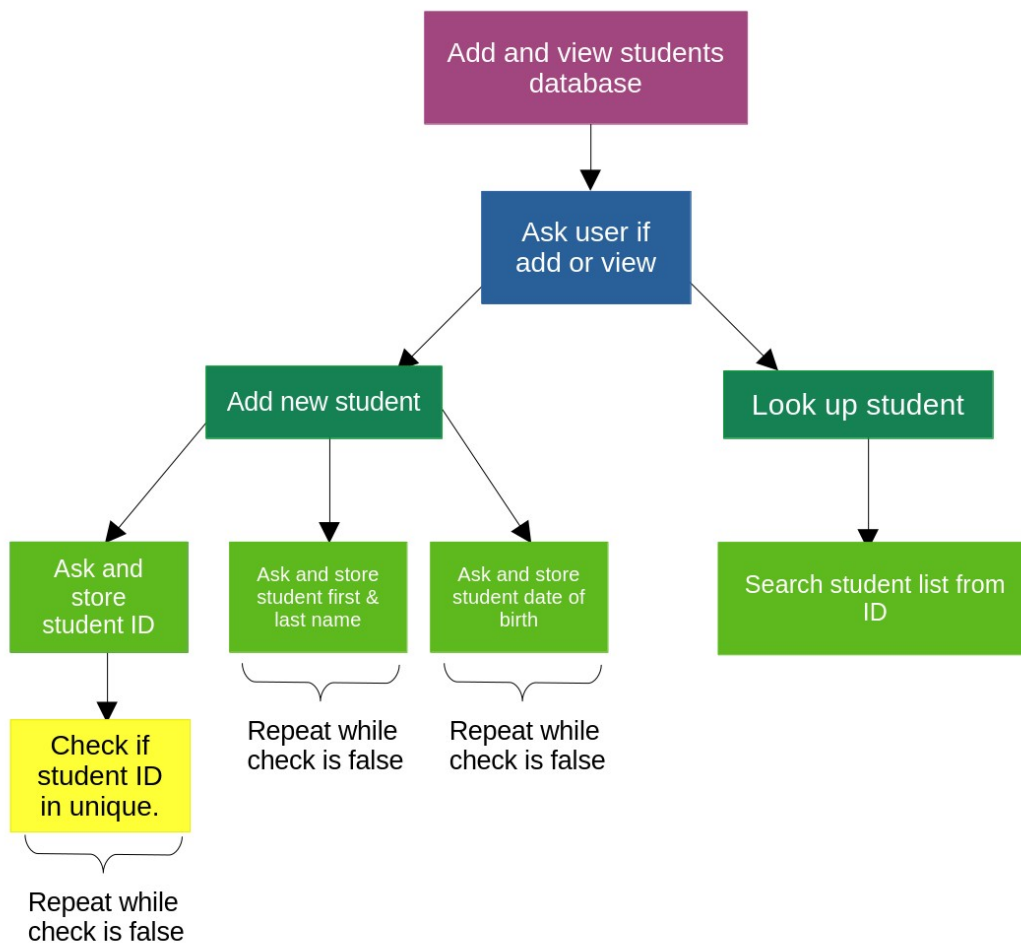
Add and view students database

Ask user if add or view

Add new student

Look up student

Ask and store student ID

Ask and store student first & last name

Ask and store student date of birth

Search student list from ID

Check if student ID in unique.

Repeat while check is false

Repeat while check is false

Repeat while check is false